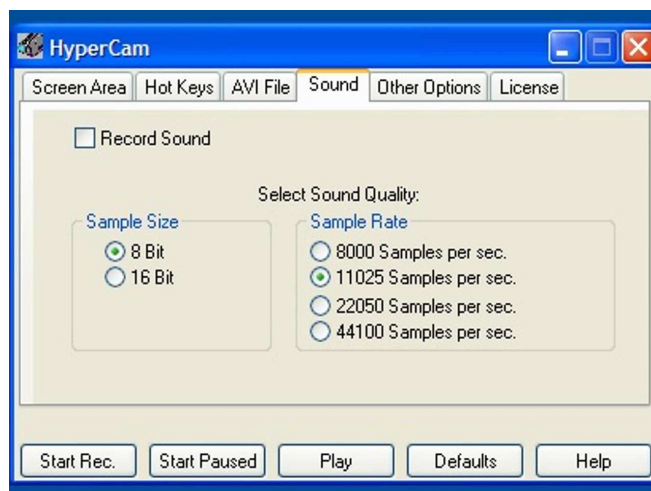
HyperCam

Screen Area | Hot Keys | AVI File | Sound | Other Options | License

Record Sound

Select Sound Quality:

Sample Size
8 Bit
16 Bit

Sample Rate
8000 Samples per sec.
11025 Samples per sec.
22050 Samples per sec.
44100 Samples per sec.

Start Rec. | Start Paused | Play | Defaults | Help